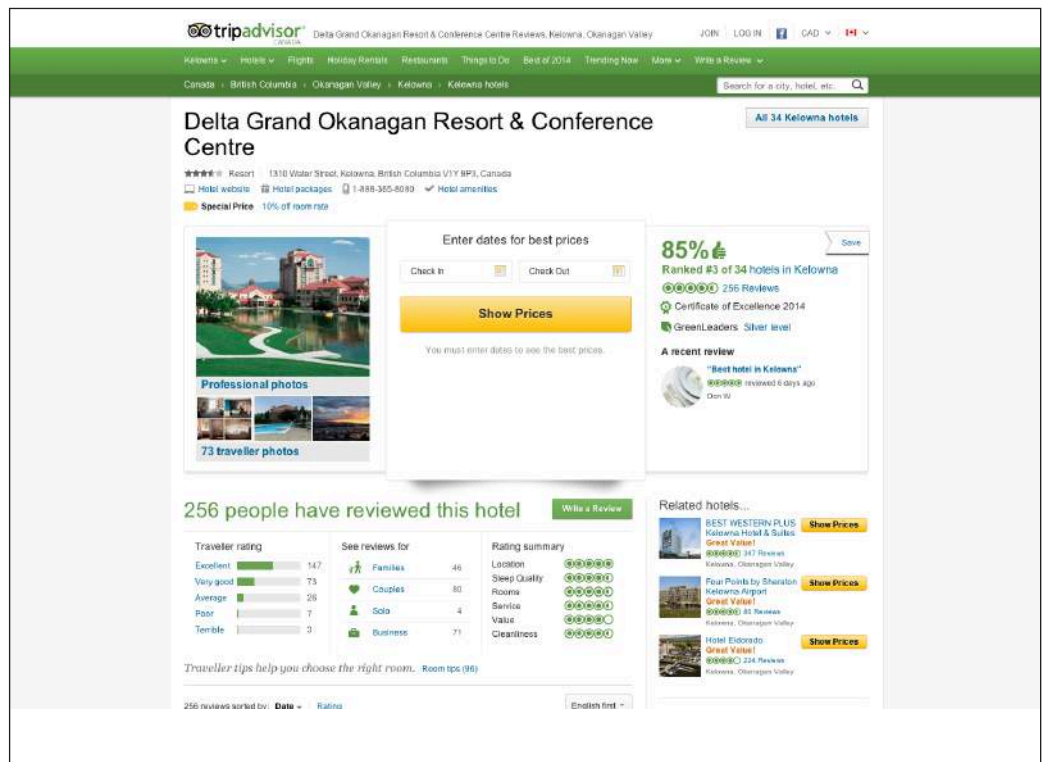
tripadvisor CANADA Delta Grand Okanagan Resort & Conference Centre Reviews, Kelowna, Okanagan Valley JOIN LOG IN CAD

Kelowna Hotels Flights Holiday Rentals Restaurants Things to Do Best of 2014 Trending Now More Write a Review

Canada › British Columbia › Okanagan Valley › Kelowna › Kelowna hotels

Search for a city, hotel, etc.

Delta Grand Okanagan Resort & Conference Centre

All 34 Kelowna hotels

Resort | 1310 Water Street, Kelowna, British Columbia V1Y 9P3, Canada

Hotel website Hotel packages 1-888-365-8080 Hotel amenities

Special Price 10% off room rate

Professional photos

73 traveller photos

Enter dates for best prices

Check In Check Out

Show Prices

You must enter dates to see the best prices.

85%

Save

Ranked #3 of 34 hotels in Kelowna

256 Reviews

Certificate of Excellence 2014

GreenLeaders Silver level

A recent review

"Best hotel in Kelowna"

reviewed 6 days ago

Don W

256 people have reviewed this hotel

Write a Review

Traveller rating

| | |
|---|---|
| Excellent | 147 |
| Very good | 73 |
| Average | 26 |
| Poor | 7 |
| Terrible | 3 |

See reviews for

| | |
|---|---|
| Families | 46 |
| Couples | 80 |
| Solo | 4 |
| Business | 71 |

Rating summary

Location
Sleep Quality
Rooms
Service
Value
Cleanliness

Traveller tips help you choose the right room. Room tips (96)

256 reviews sorted by: Date Rating

English first

Related hotels...

BEST WESTERN PLUS Kelowna Hotel & Suites
Great Value!
347 Reviews
Kelowna, Okanagan Valley
Show Prices

Four Points by Sheraton Kelowna Airport
Great Value!
81 Reviews
Kelowna, Okanagan Valley
Show Prices

Hotel Eldorado
Great Value!
224 Reviews
Kelowna, Okanagan Valley
Show Prices